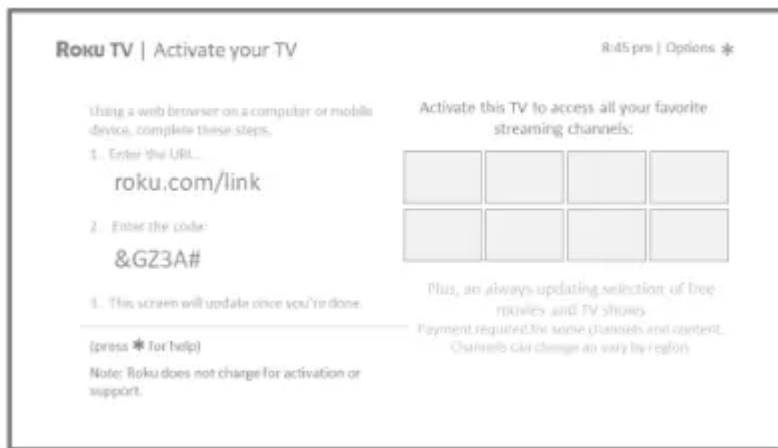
Roku TV | Activate your TV

8:45 pm | Options ✱

Using a web browser on a computer or mobile device, complete these steps.

1. Enter the URL:

roku.com/link

2. Enter the code:

&GZ3A#

3. This screen will update once you're done.

(press ✱ for help)

Note: Roku does not charge for activation or support.

Activate this TV to access all your favorite streaming channels:

Plus, an always updating selection of free movies and TV shows

Payment required for some channels and content. Channels can change an vary by region.